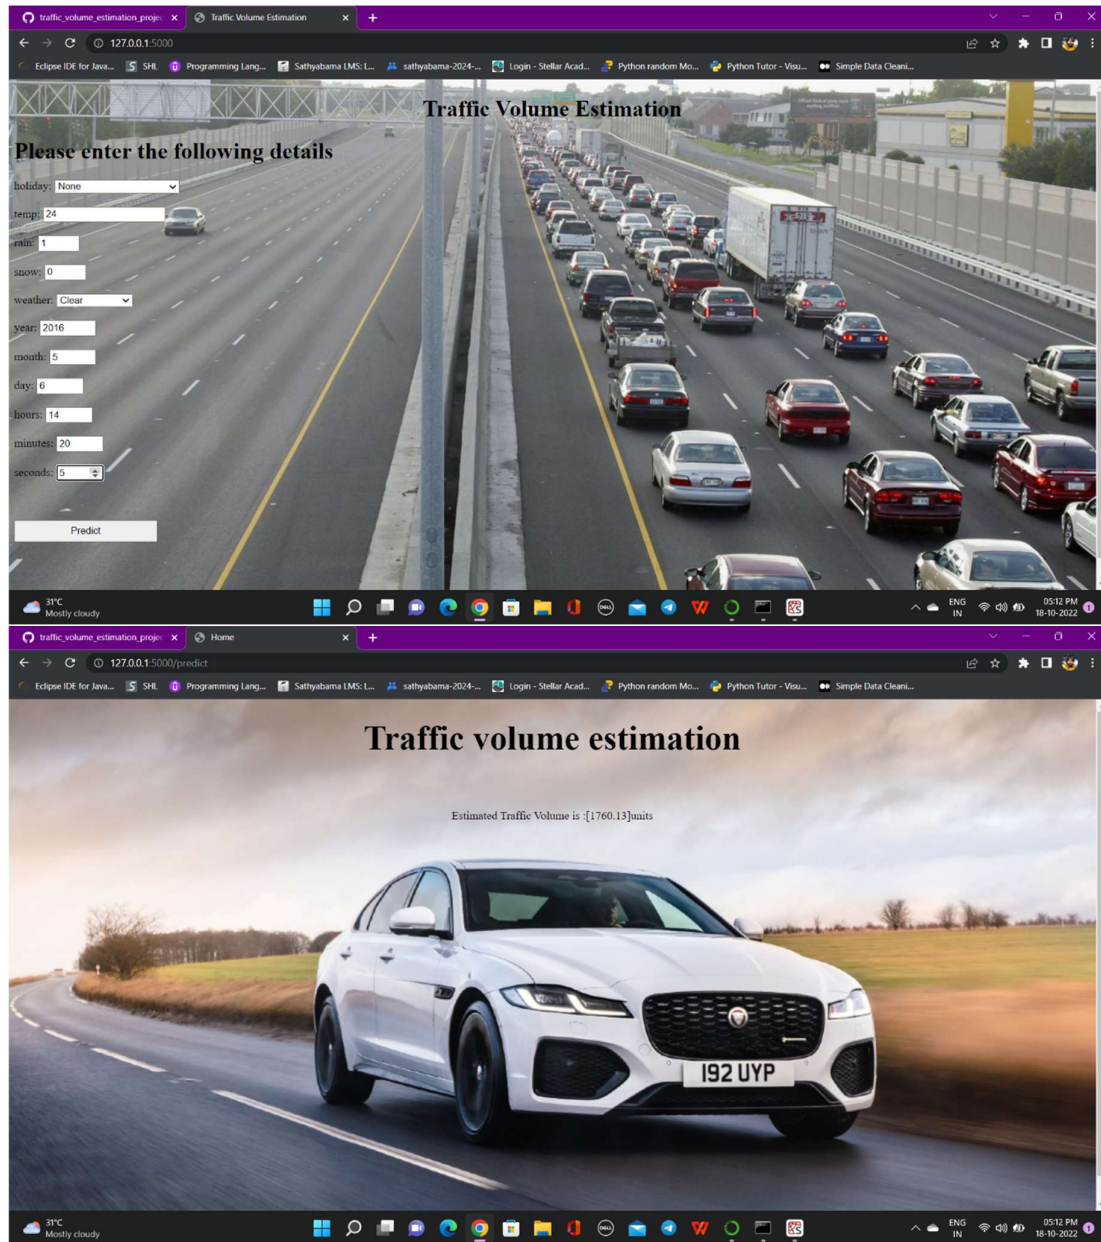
traffic_volume_estimation_projec ×
Traffic Volume Estimation ×
+

127.0.0.1:5000

Eclipse IDE for Java... SHL Programming Lang... Sathyabama LMS: L... sathyabama-2024-... Login - Stellar Acad... Python random Mo... Python Tutor - Visu... Simple Data Cleani...

Traffic Volume Estimation

Please enter the following details

holiday: None
temp: 24
rain: 1
snow: 0
weather: Clear
year: 2016
month: 5
day: 6
hours: 14
minutes: 20
seconds: 5

Predict

31°C
Mostly cloudy

ENG IN
05:12 PM
18-10-2022

traffic_volume_estimation_projec ×
Home ×
+

127.0.0.1:5000/predict

Eclipse IDE for Java... SHL Programming Lang... Sathyabama LMS: L... sathyabama-2024-... Login - Stellar Acad... Python random Mo... Python Tutor - Visu... Simple Data Cleani...

Traffic volume estimation

Estimated Traffic Volume is :[1760.13]units

I92 UYP

31°C
Mostly cloudy

ENG IN
05:12 PM
18-10-2022